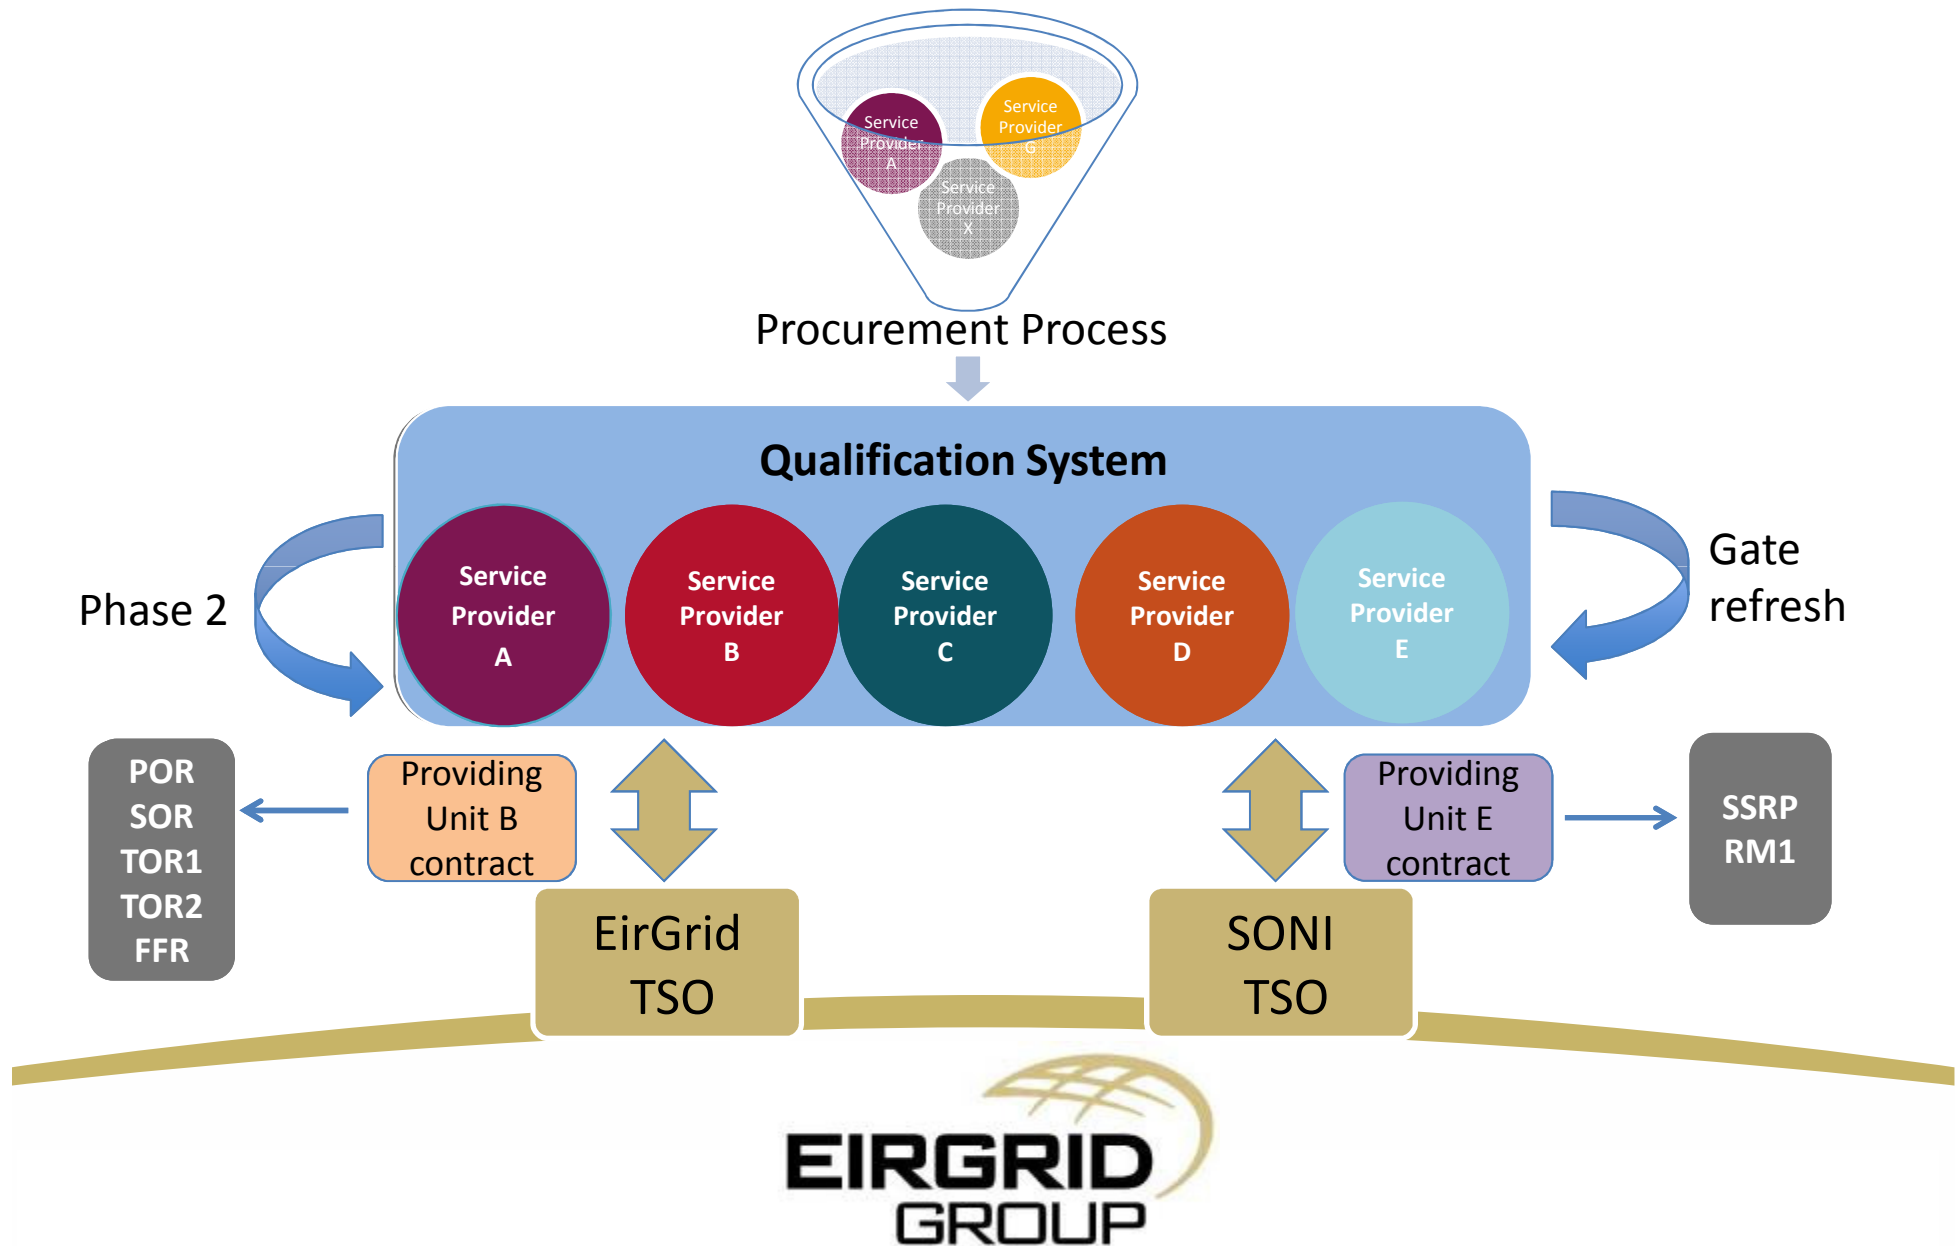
Service Provider A

Service Provider G

Service Provider X

Procurement Process

Qualification System

Phase 2

Service Provider A

Service Provider B

Service Provider C

Service Provider D

Service Provider E

Gate refresh

POR
SOR
TOR1
TOR2
FFR

Providing Unit B contract

Providing Unit E contract

SSRP
RM1

EirGrid TSO

SONI TSO

EIRGRID GROUP